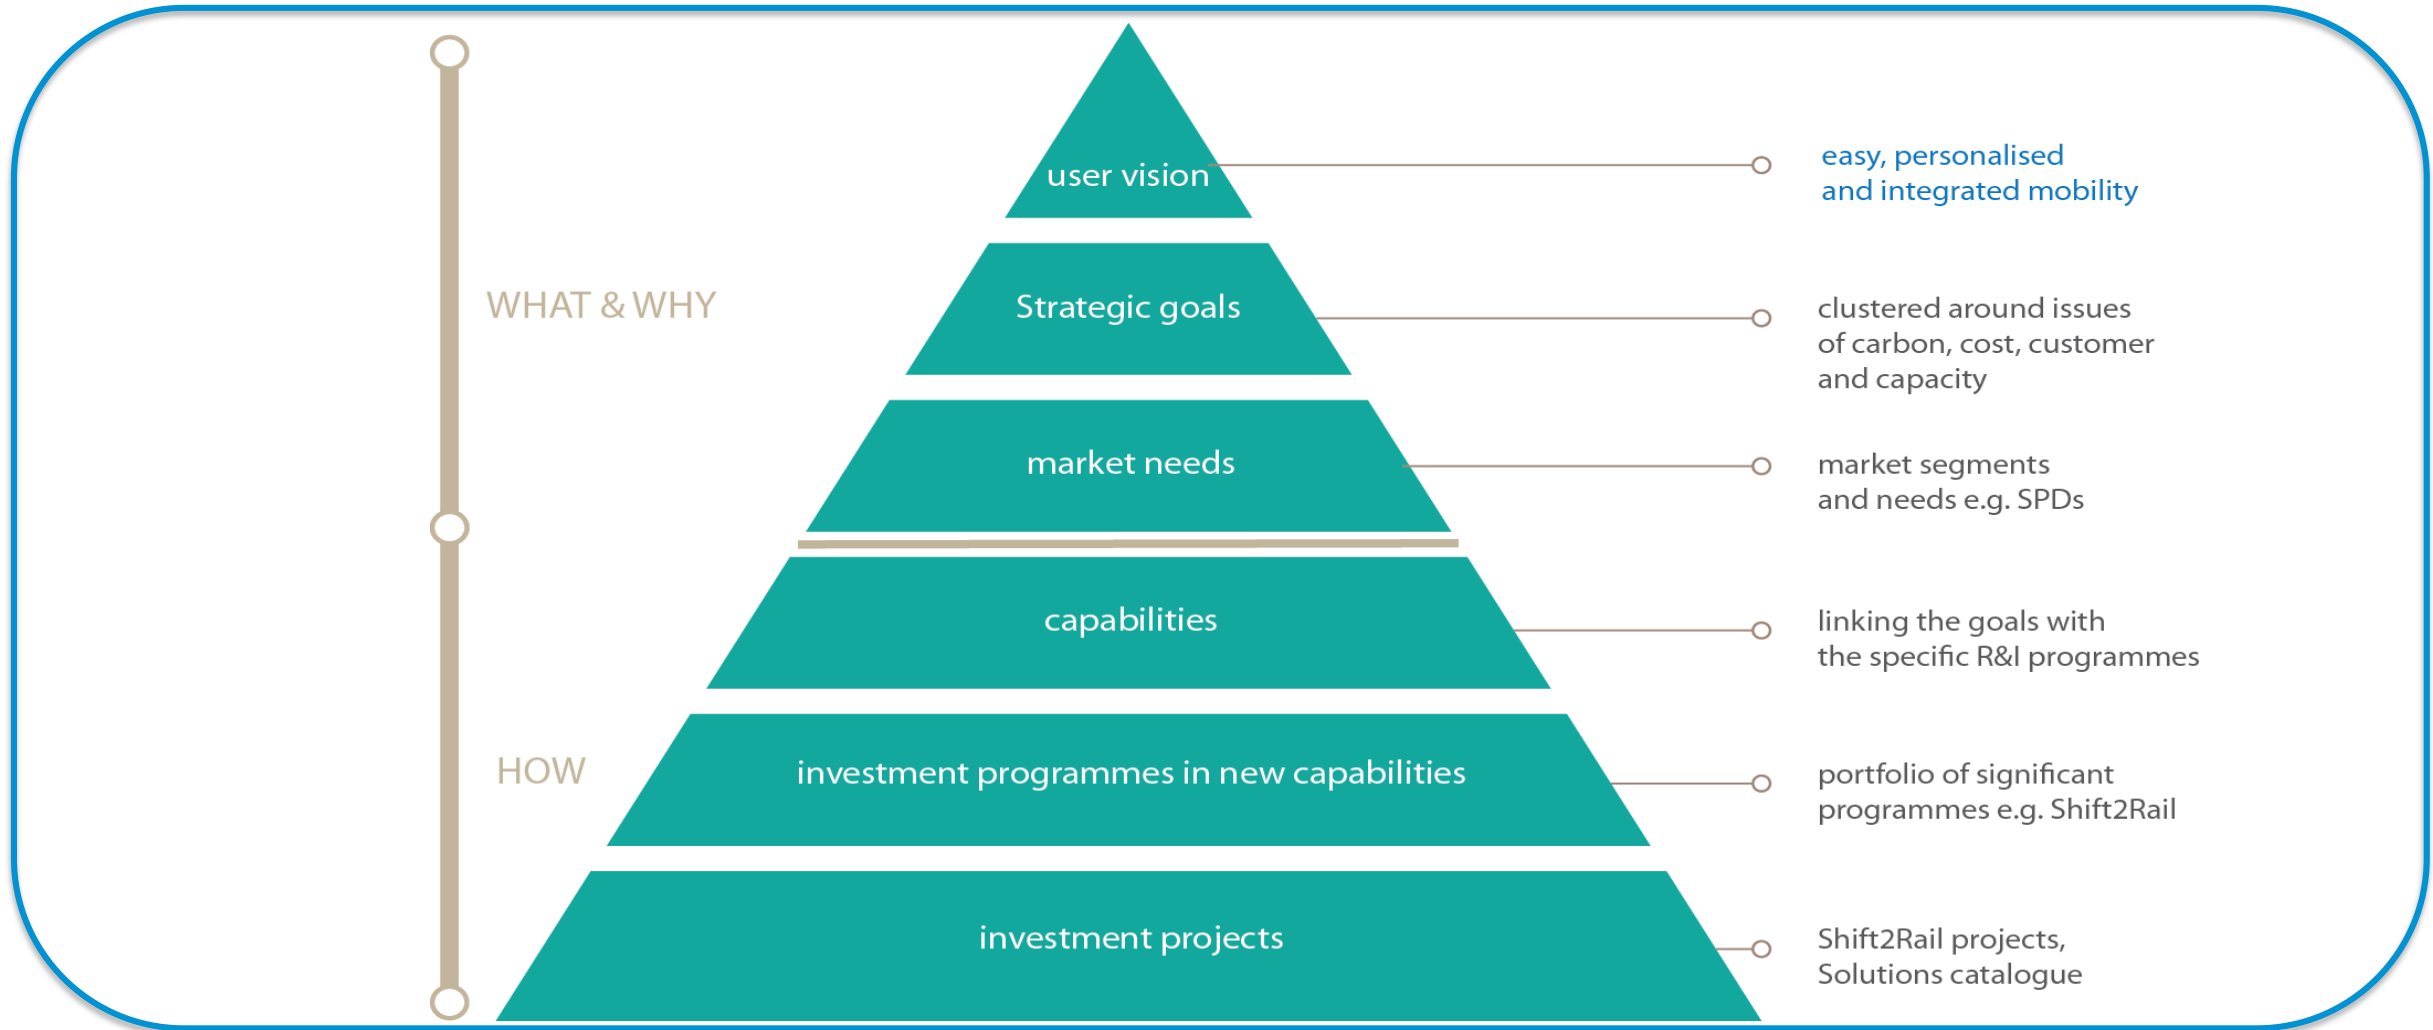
WHAT & WHY

HOW

user vision

easy, personalised and integrated mobility

Strategic goals

clustered around issues of carbon, cost, customer and capacity

market needs

market segments and needs e.g. SPDs

capabilities

linking the goals with the specific R&I programmes

investment programmes in new capabilities

portfolio of significant programmes e.g. Shift2Rail

investment projects

Shift2Rail projects, Solutions catalogue